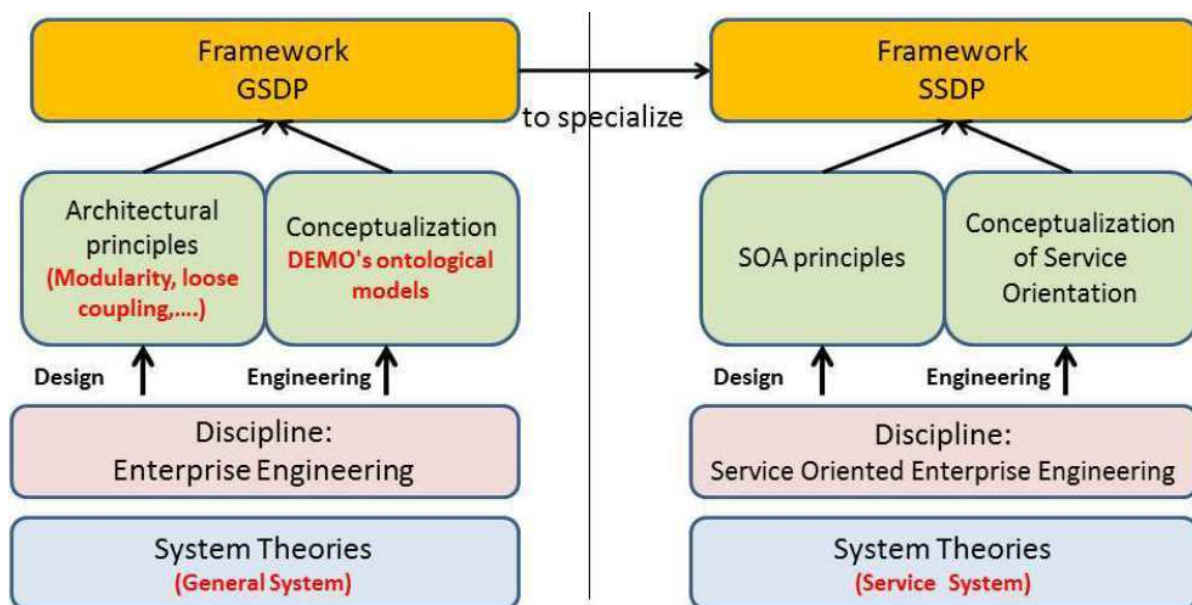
Framework
GSDP

to specialize

Framework
SSDP

Architectural principles
(Modularity, loose coupling,....)

Conceptualization
DEMO's ontological models

Design

Engineering

Discipline:
Enterprise Engineering

System Theories
(General System)

SOA principles

Conceptualization of Service Orientation

Design

Engineering

Discipline:
Service Oriented Enterprise Engineering

System Theories
(Service System)